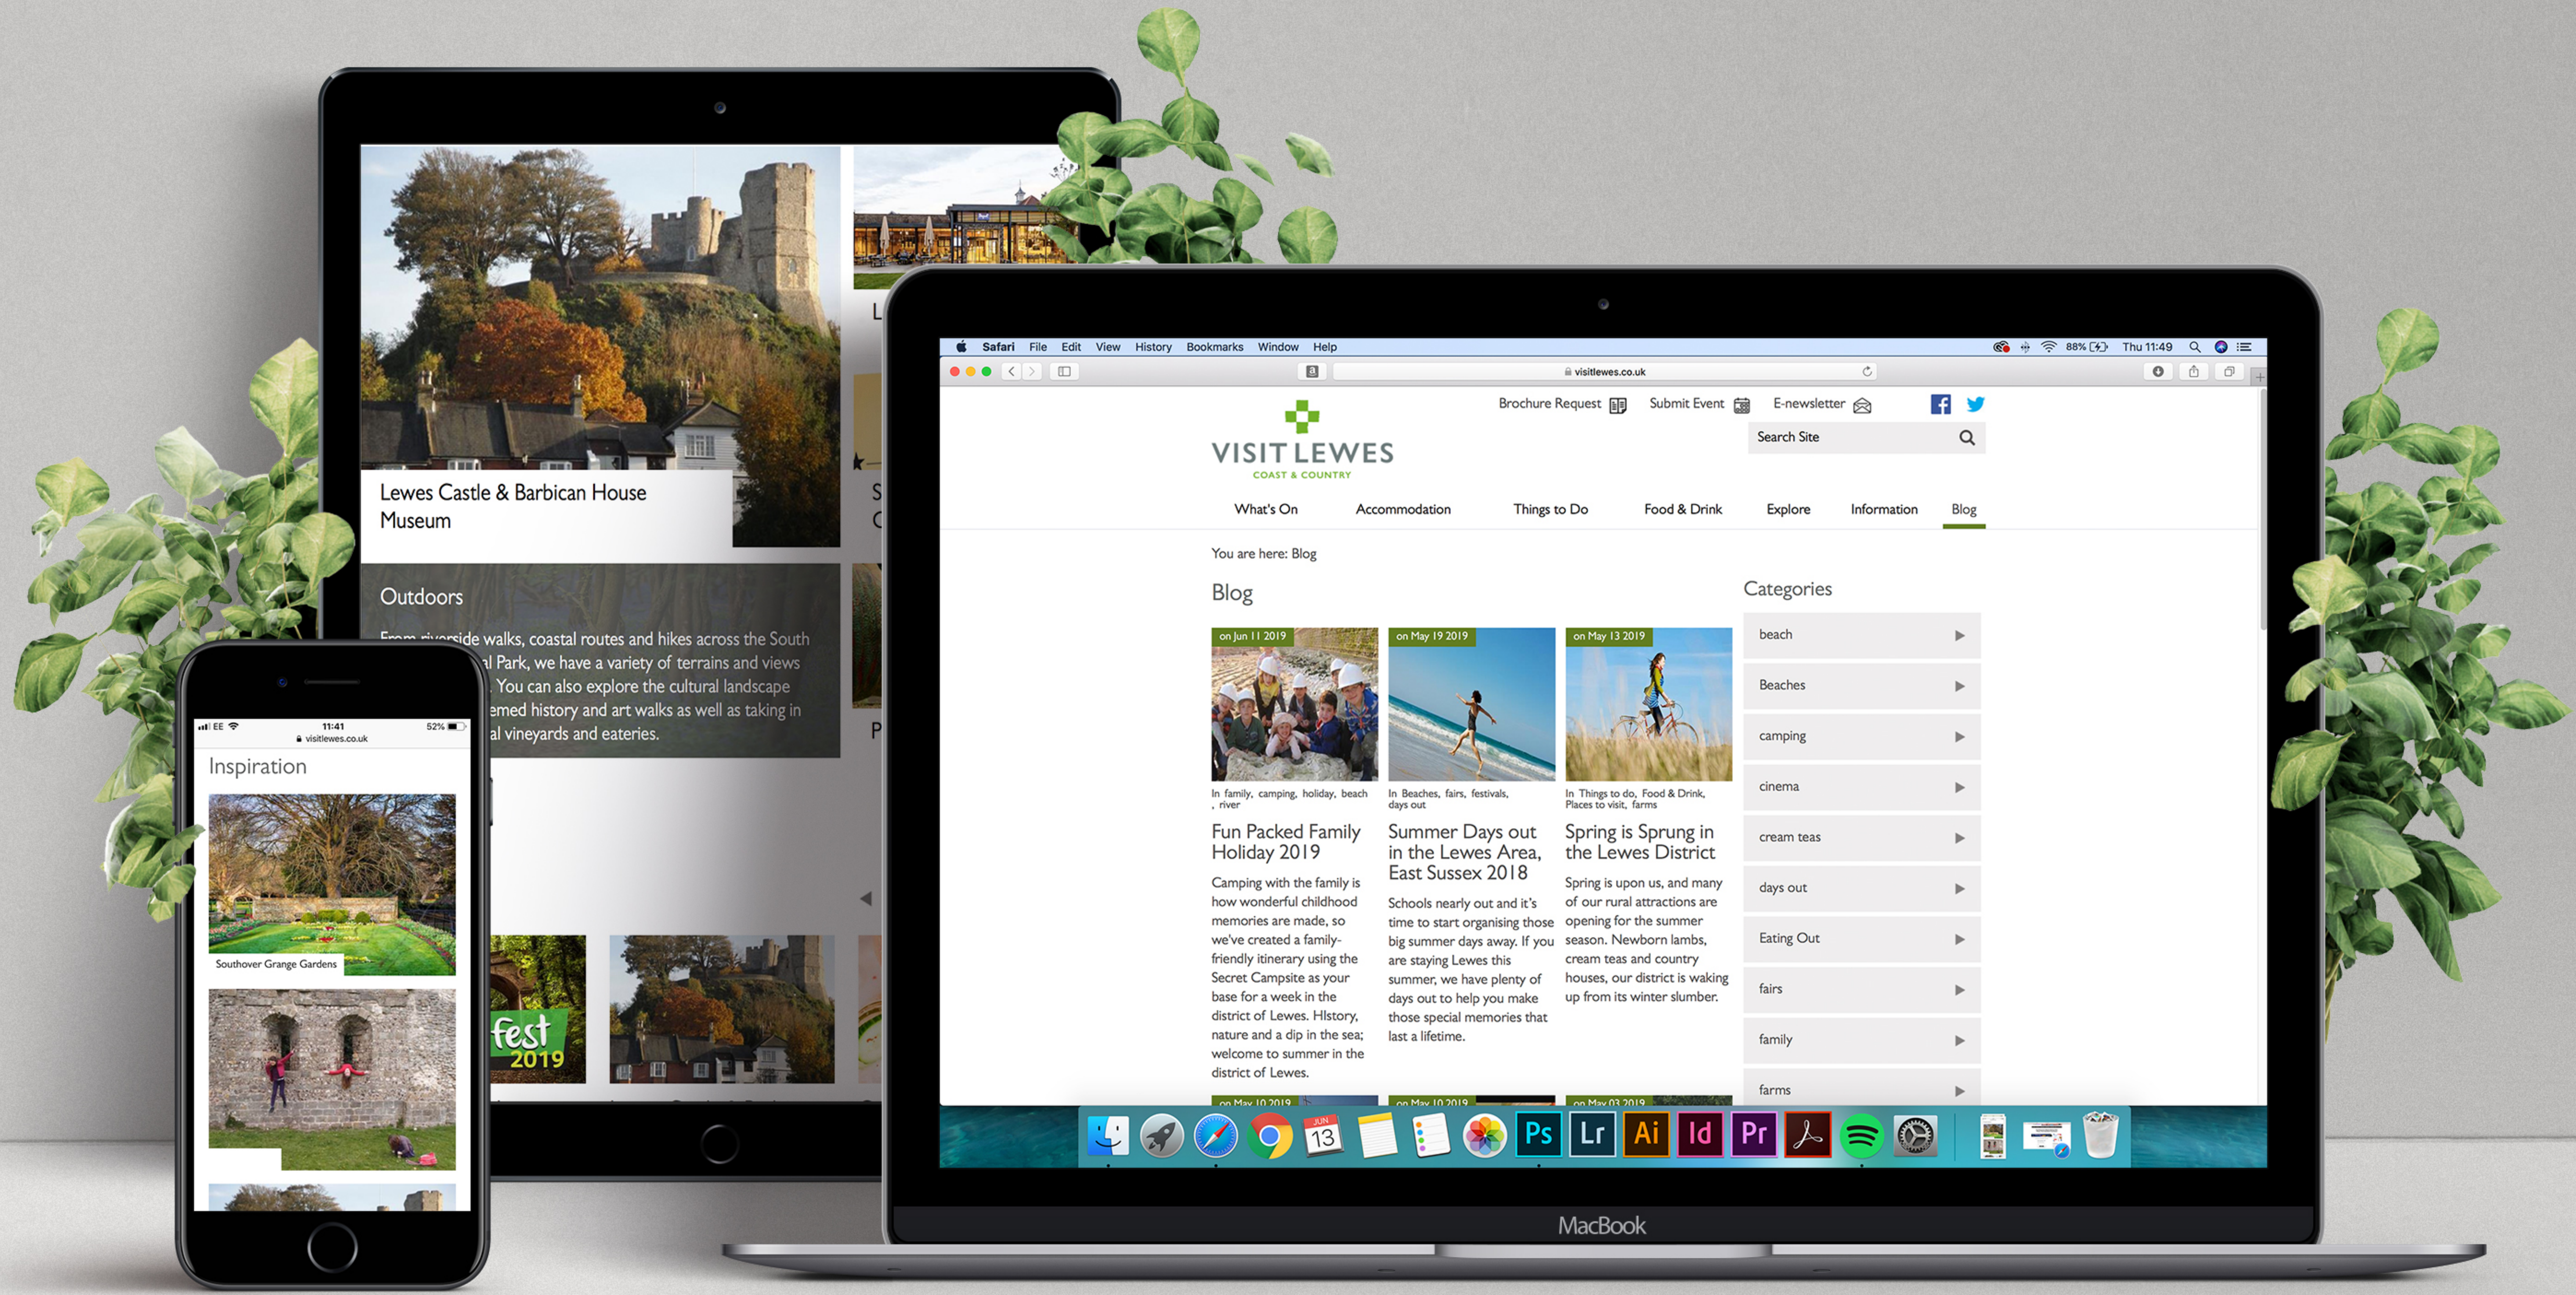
Lewes Castle & Barbican House Museum

Outdoors

From riverside walks, coastal routes and hikes across the South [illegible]al Park, we have a variety of terrains and views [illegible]. You can also explore the cultural landscape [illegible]emed history and art walks as well as taking in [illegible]al vineyards and eateries.

fest 2019

11:41
visitlewes.co.uk
Inspiration

Southover Grange Gardens

Safari File Edit View History Bookmarks Window Help
88% Thu 11:49
visitlewes.co.uk

Brochure Request Submit Event E-newsletter

VISIT LEWES
COAST & COUNTRY

Search Site

What's On Accommodation Things to Do Food & Drink Explore Information Blog

You are here: Blog

Blog

on Jun 11 2019
In family, camping, holiday, beach, river
Fun Packed Family Holiday 2019
Camping with the family is how wonderful childhood memories are made, so we've created a family-friendly itinerary using the Secret Campsite as your base for a week in the district of Lewes. HIstory, nature and a dip in the sea; welcome to summer in the district of Lewes.

on May 19 2019
In Beaches, fairs, festivals, days out
Summer Days out in the Lewes Area, East Sussex 2018
Schools nearly out and it's time to start organising those big summer days away. If you are staying Lewes this summer, we have plenty of days out to help you make those special memories that last a lifetime.

on May 13 2019
In Things to do, Food & Drink, Places to visit, farms
Spring is Sprung in the Lewes District
Spring is upon us, and many of our rural attractions are opening for the summer season. Newborn lambs, cream teas and country houses, our district is waking up from its winter slumber.

on May 10 2019
on May 10 2019
on May 03 2019

Categories
beach
Beaches
camping
cinema
cream teas
days out
Eating Out
fairs
family
farms

MacBook